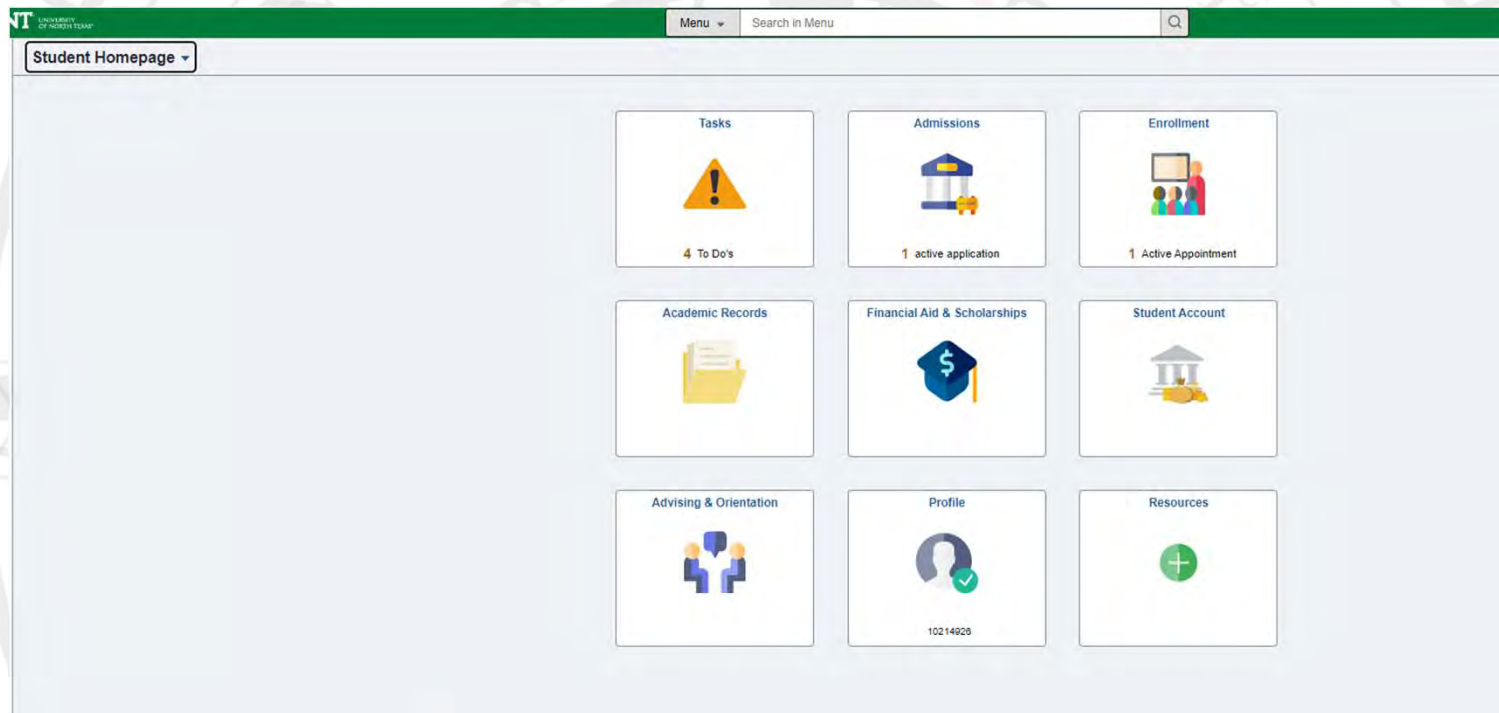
NT UNIVERSITY OF NORTH TEXAS

Menu

Search in Menu

Student Homepage

Tasks

4 To Do's

Admissions

1 active application

Enrollment

1 Active Appointment

Academic Records

Financial Aid & Scholarships

Student Account

Advising & Orientation

Profile

10214926

Resources